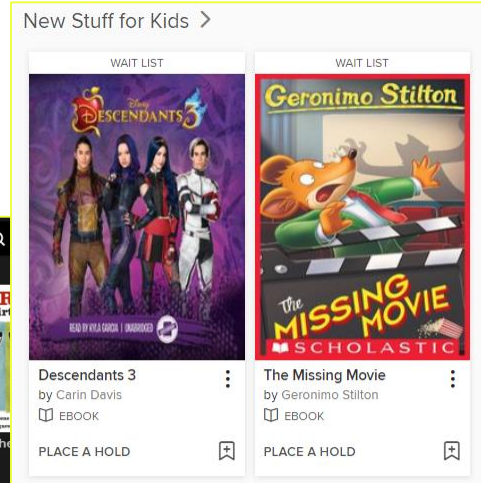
New Stuff for Kids >

WAIT LIST

Disney
DESCENDANTS 3

READ BY KYLA GARCIA | UNABRIDGED

Descendants 3
by Carin Davis
EBOOK
PLACE A HOLD

WAIT LIST

Geronimo Stilton

The MISSING MOVIE
SCHOLASTIC

The Missing Movie
by Geronimo Stilton
EBOOK
PLACE A HOLD